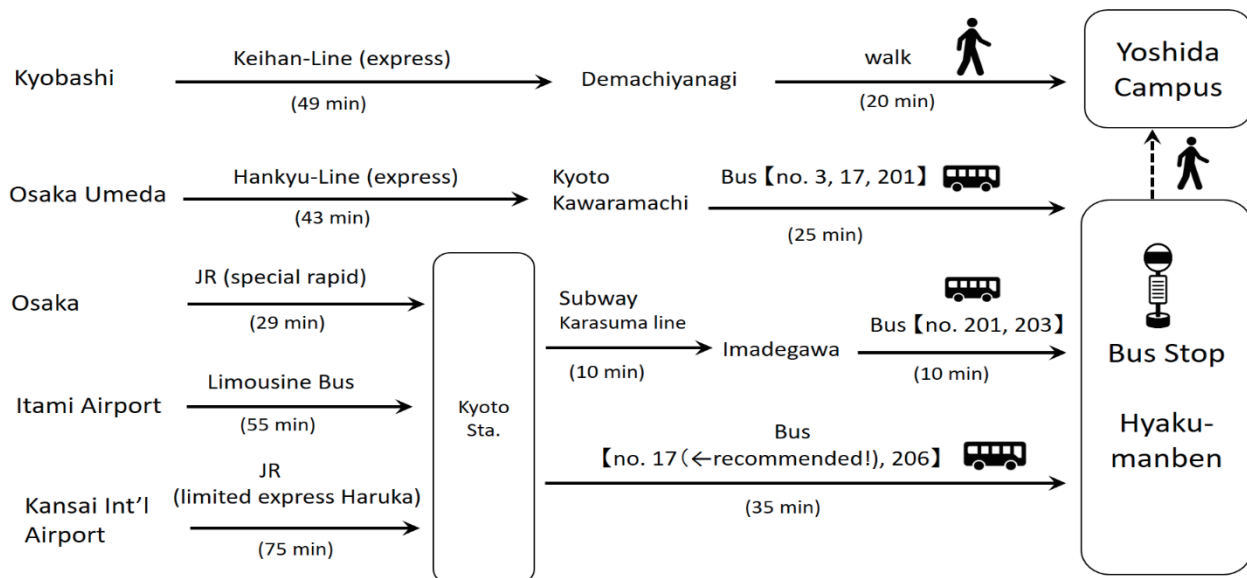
Kyobashi
Keihan-Line (express)
(49 min)
Demachiyanagi
walk
(20 min)
Yoshida Campus

Osaka Umeda
Hankyu-Line (express)
(43 min)
Kyoto Kawaramachi
Bus【no. 3, 17, 201】
(25 min)

Osaka
JR (special rapid)
(29 min)

Itami Airport
Limousine Bus
(55 min)

Kansai Int'l Airport
JR (limited express Haruka)
(75 min)

Kyoto Sta.

Subway Karasuma line
(10 min)
Imadegawa
Bus【no. 201, 203】
(10 min)

Bus
【no. 17(←recommended!), 206】
(35 min)

Bus Stop
Hyakumanben